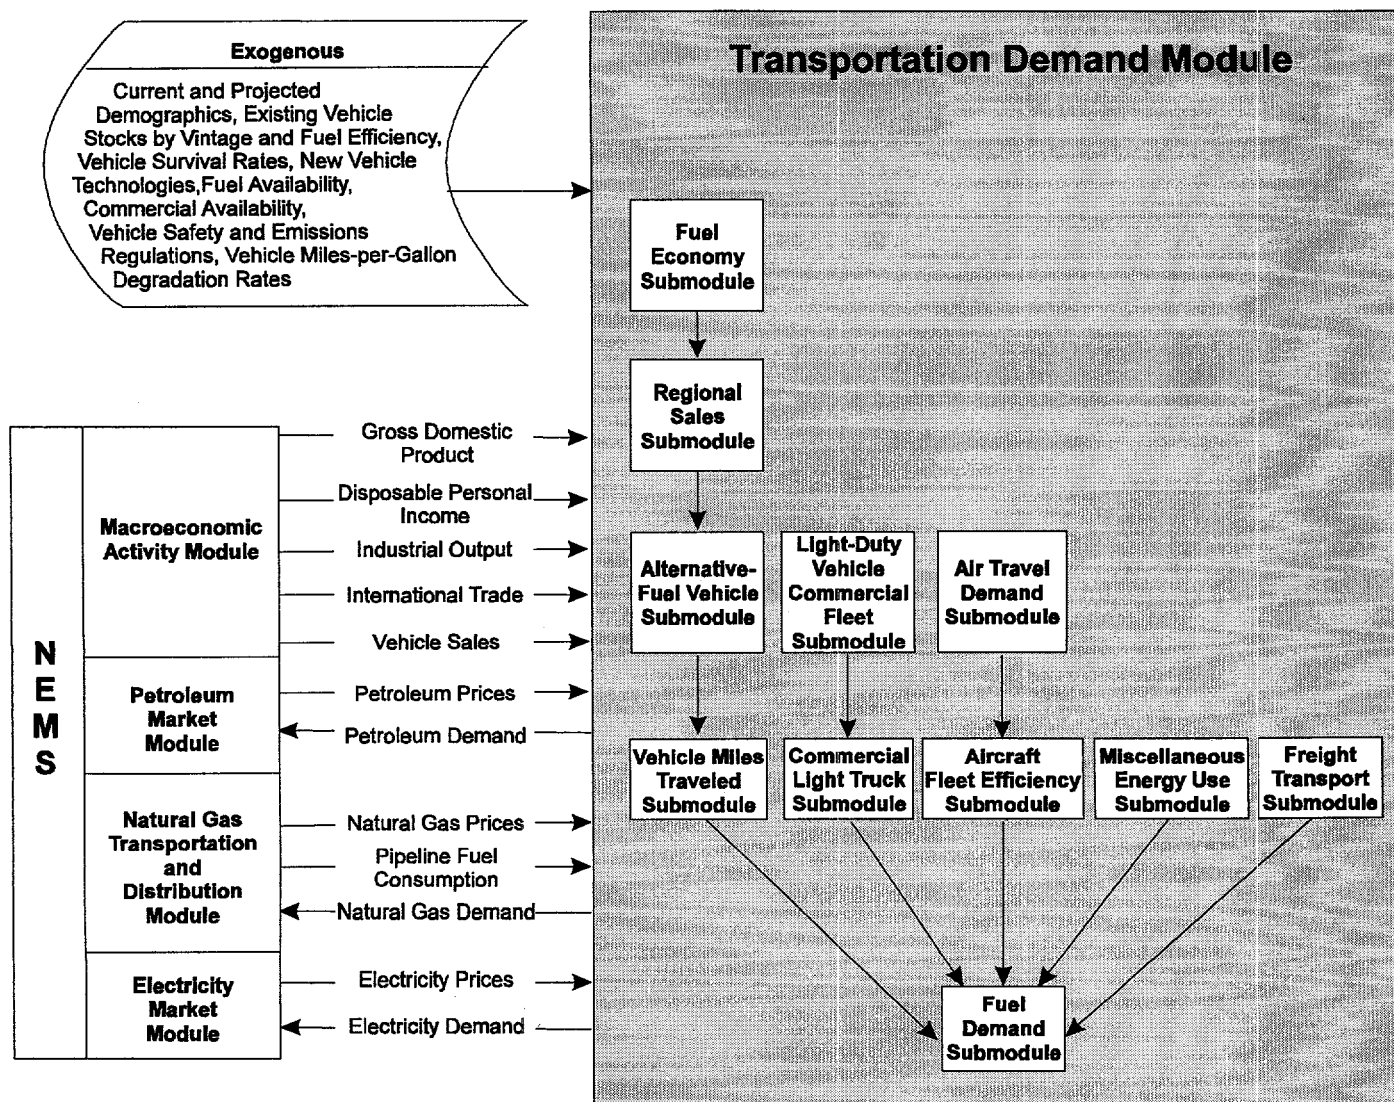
Exogenous

Current and Projected Demographics, Existing Vehicle Stocks by Vintage and Fuel Efficiency, Vehicle Survival Rates, New Vehicle Technologies,Fuel Availability, Commercial Availability, Vehicle Safety and Emissions Regulations, Vehicle Miles-per-Gallon Degradation Rates

Transportation Demand Module

Fuel Economy Submodule

Regional Sales Submodule

Alternative-Fuel Vehicle Submodule

Light-Duty Vehicle Commercial Fleet Submodule

Air Travel Demand Submodule

Vehicle Miles Traveled Submodule

Commercial Light Truck Submodule

Aircraft Fleet Efficiency Submodule

Miscellaneous Energy Use Submodule

Freight Transport Submodule

Fuel Demand Submodule

NEMS

Macroeconomic Activity Module

Gross Domestic Product

Disposable Personal Income

Industrial Output

International Trade

Vehicle Sales

Petroleum Market Module

Petroleum Prices

Petroleum Demand

Natural Gas Transportation and Distribution Module

Natural Gas Prices

Pipeline Fuel Consumption

Natural Gas Demand

Electricity Market Module

Electricity Prices

Electricity Demand